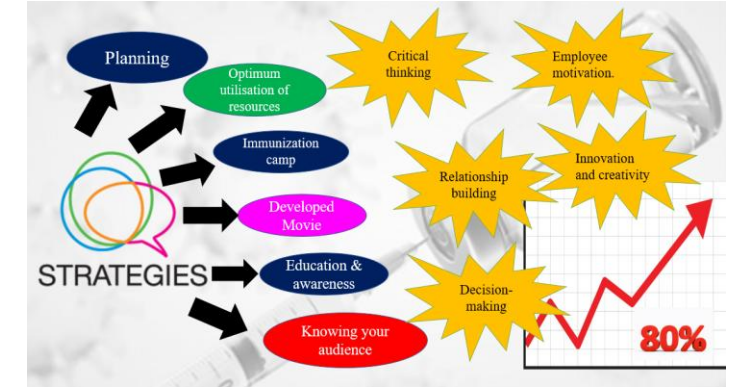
Planning

Optimum utilisation of resources

Immunization camp

Developed Movie

Education & awareness

Knowing your audience

STRATEGIES

Critical thinking

Employee motivation.

Relationship building

Innovation and creativity

Decision-making

80%